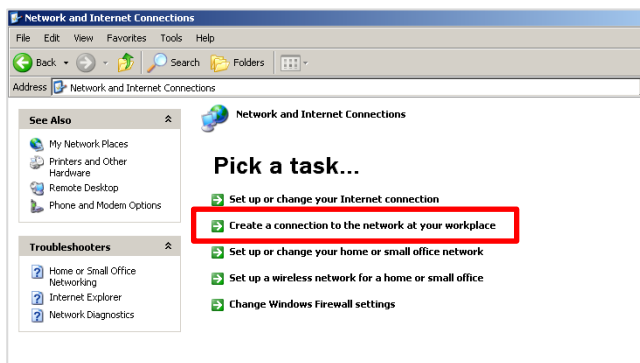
Network and Internet Connections

File Edit View Favorites Tools Help

Back Search Folders

Address Network and Internet Connections

See Also

My Network Places
Printers and Other Hardware
Remote Desktop
Phone and Modem Options

Troubleshooters

Home or Small Office Networking
Internet Explorer
Network Diagnostics

Network and Internet Connections

Pick a task...

Set up or change your Internet connection
Create a connection to the network at your workplace
Set up or change your home or small office network
Set up a wireless network for a home or small office
Change Windows Firewall settings